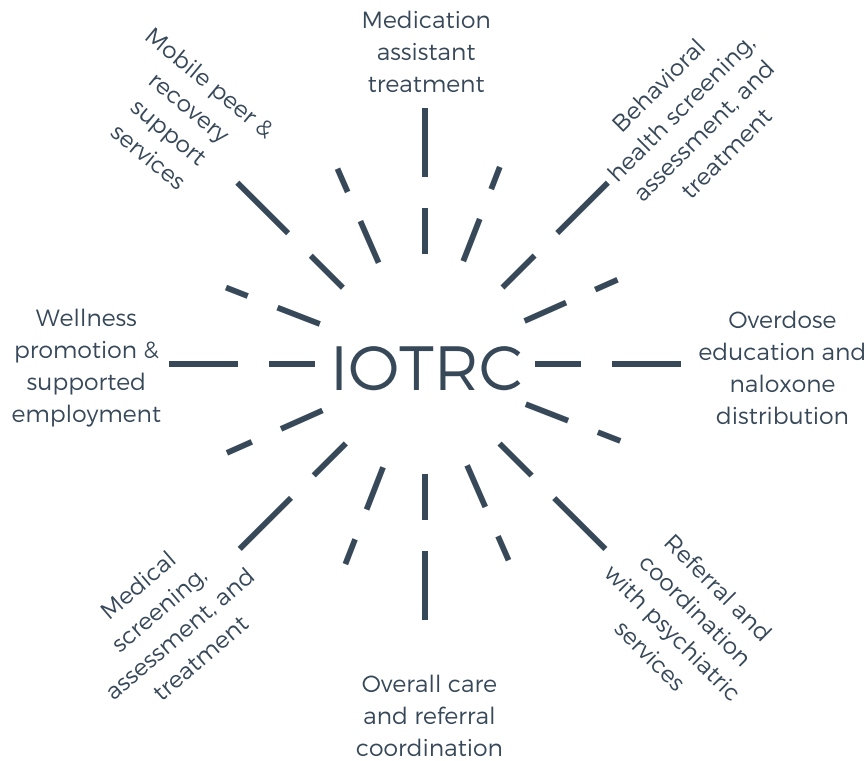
IOTRC

Medication assistant treatment

Behavioral health screening, assessment, and treatment

Overdose education and naloxone distribution

Referral and coordination with psychiatric services

Overall care and referral coordination

Medical screening, assessment, and treatment

Wellness promotion & supported employment

Mobile peer & recovery support services